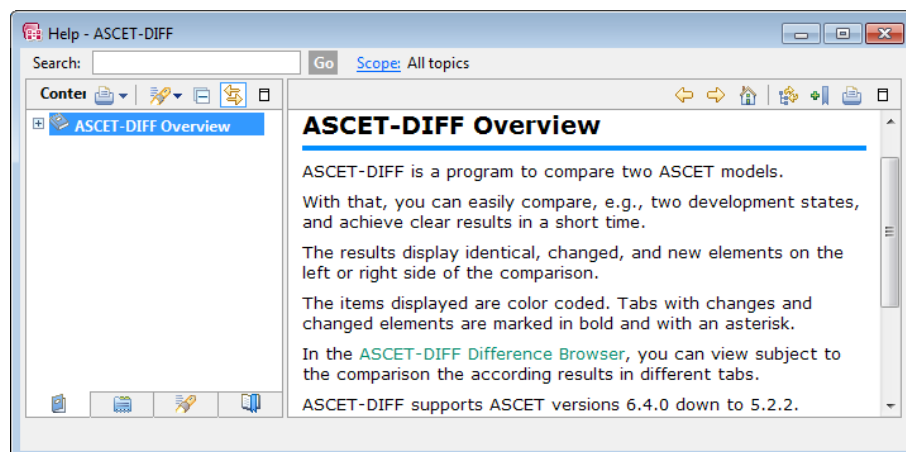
Help - ASCET-DIFF

Search: Go Scope: All topics

Conter

ASCET-DIFF Overview

ASCET-DIFF Overview

ASCET-DIFF is a program to compare two ASCET models.

With that, you can easily compare, e.g., two development states, and achieve clear results in a short time.

The results display identical, changed, and new elements on the left or right side of the comparison.

The items displayed are color coded. Tabs with changes and changed elements are marked in bold and with an asterisk.

In the ASCET-DIFF Difference Browser, you can view subject to the comparison the according results in different tabs.

ASCET-DIFF supports ASCET versions 6.4.0 down to 5.2.2.